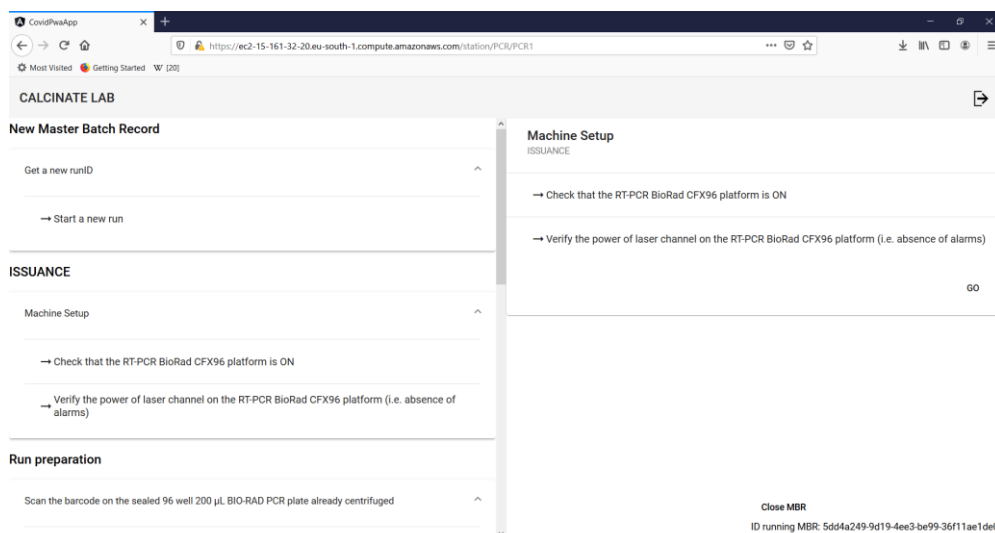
CovidPwaApp

https://ec2-15-161-32-20.eu-south-1.compute.amazonaws.com/station/PCR/PCR1

Most Visited Getting Started W [20]

CALCINATE LAB

New Master Batch Record

Get a new runID

→ Start a new run

ISSUANCE

Machine Setup

→ Check that the RT-PCR BioRad CFX96 platform is ON

→ Verify the power of laser channel on the RT-PCR BioRad CFX96 platform (i.e. absence of alarms)

Run preparation

Scan the barcode on the sealed 96 well 200 µL BIO-RAD PCR plate already centrifuged

Machine Setup
ISSUANCE

→ Check that the RT-PCR BioRad CFX96 platform is ON

→ Verify the power of laser channel on the RT-PCR BioRad CFX96 platform (i.e. absence of alarms)

GO

Close MBR

ID running MBR: 5dd4a249-9d19-4ee3-be99-36f11ae1de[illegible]